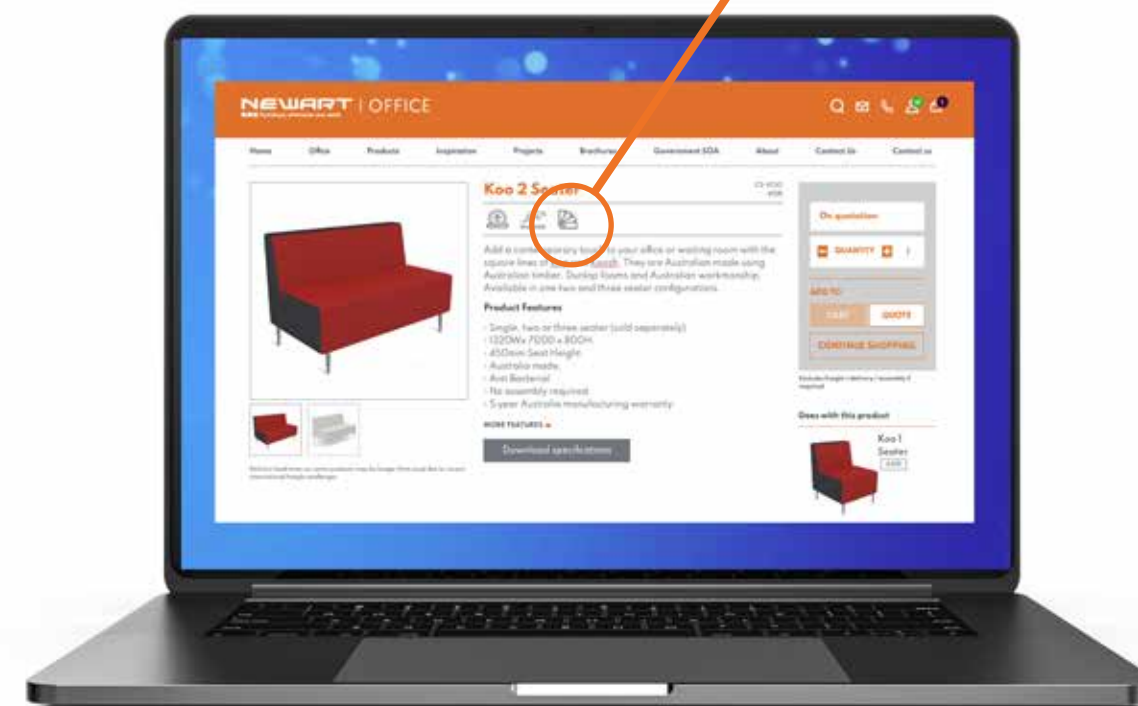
NEWART | OFFICE

Home Office Products Inspiration Projects Brochures Government SOA About Contact Us Contact us

Koo 2 Seater

Add a contemporary touch to your office or waiting room with the square lines of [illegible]. They are Australian made using Australian timber, Dunlop foams and Australian workmanship. Available in one two and three seater configurations.

Product Features

- Single, two or three seater (sold separately)
- 1320Wx700D x 800H
- 450mm Seat Height
- Australia made.
- Anti Bacterial
- No assembly required
- 5 year Australia manufacturing warranty

MORE FEATURES

Download specifications

On quotation

QUANTITY 1

ADD TO

CART QUOTE

CONTINUE SHOPPING

Goes with this product

Koo 1 Seater